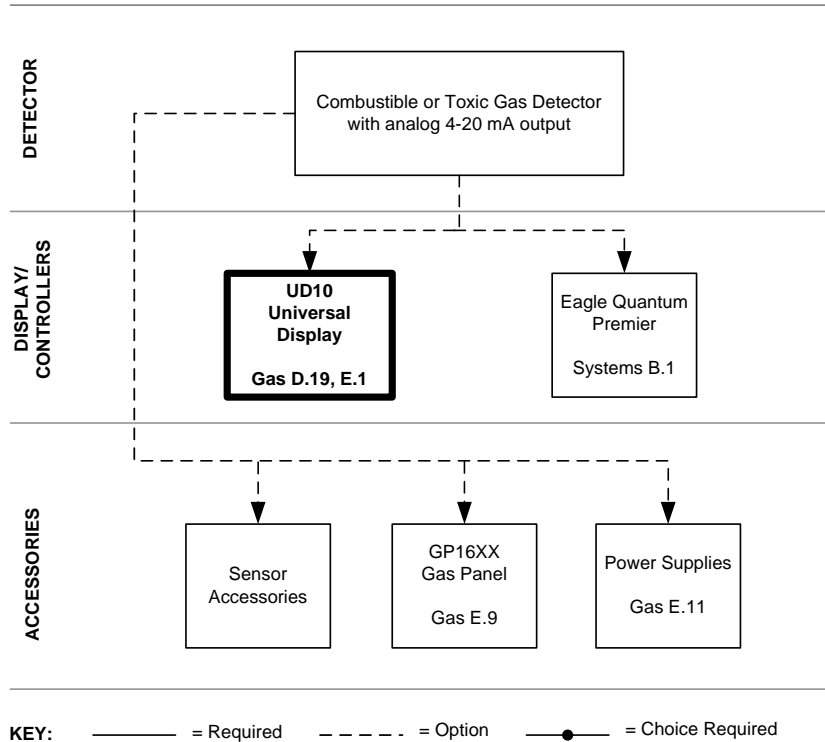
DETECTOR

Combustible or Toxic Gas Detector with analog 4-20 mA output

DISPLAY/ CONTROLLERS

UD10 Universal Display

Gas D.19, E.1

Eagle Quantum Premier

Systems B.1

ACCESSORIES

Sensor Accessories

GP16XX Gas Panel

Gas E.9

Power Supplies

Gas E.11

KEY: = Required = Option = Choice Required